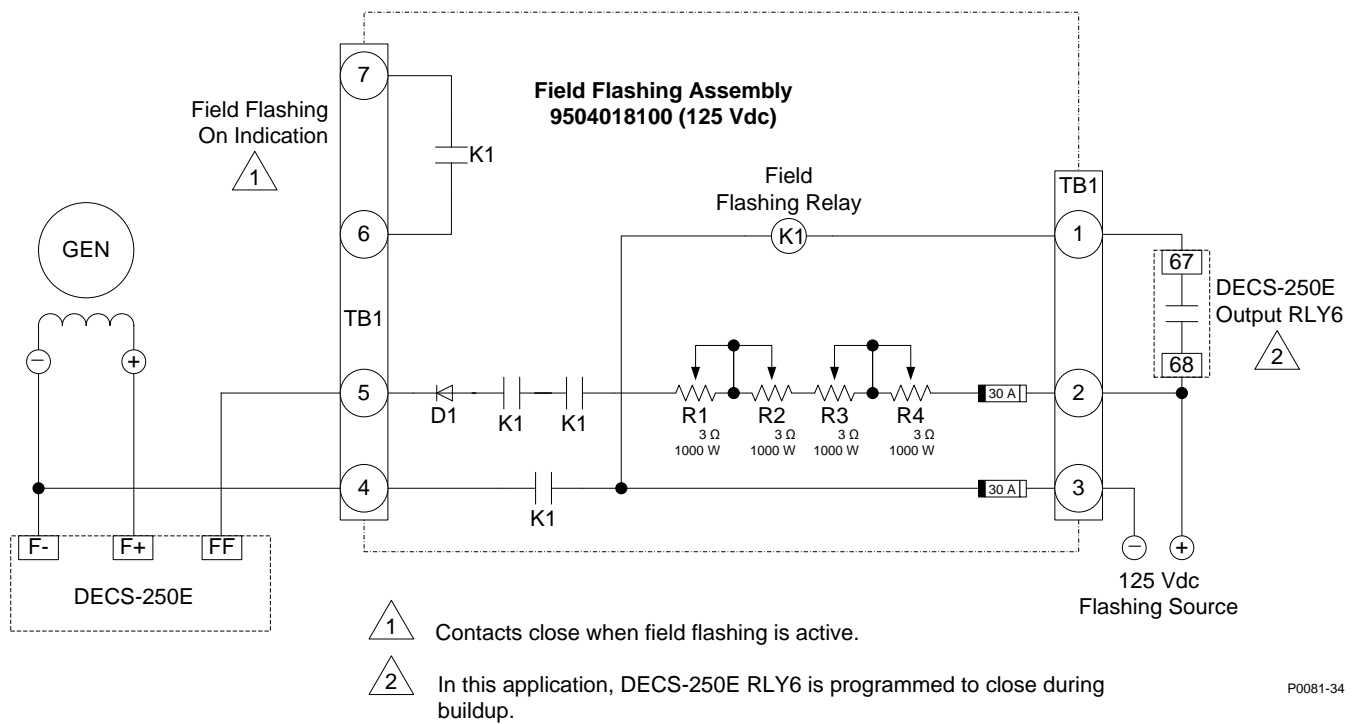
Field Flashing Assembly
9504018100 (125 Vdc)

Field Flashing On Indication
1

7

K1

6

TB1

5

4

GEN

−

+

F-

F+

FF

DECS-250E

D1

K1

K1

K1

Field Flashing Relay

K1

R1
3 Ω
1000 W

R2
3 Ω
1000 W

R3
3 Ω
1000 W

R4
3 Ω
1000 W

30 A

30 A

TB1

1

2

3

67

68

DECS-250E Output RLY6
2

−

+

125 Vdc Flashing Source

1 Contacts close when field flashing is active.

2 In this application, DECS-250E RLY6 is programmed to close during buildup.

P0081-34